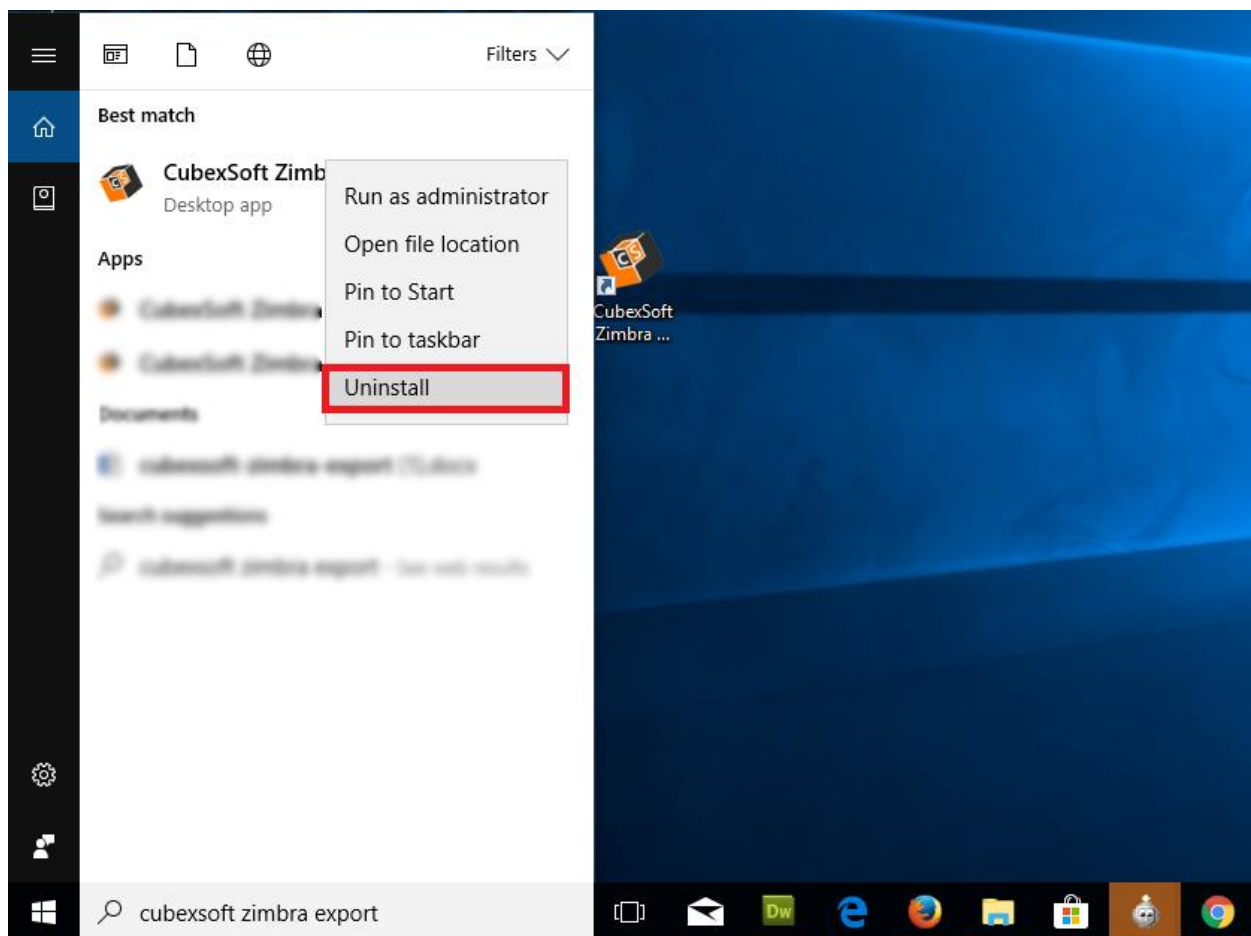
Filters

Best match

CubexSoft Zimb

Desktop app

Apps

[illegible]

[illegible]

Documents

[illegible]

Search suggestions

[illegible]

Run as administrator

Open file location

Pin to Start

Pin to taskbar

Uninstall

CubexSoft Zimbra ...

cubexsoft zimbra export

Dw